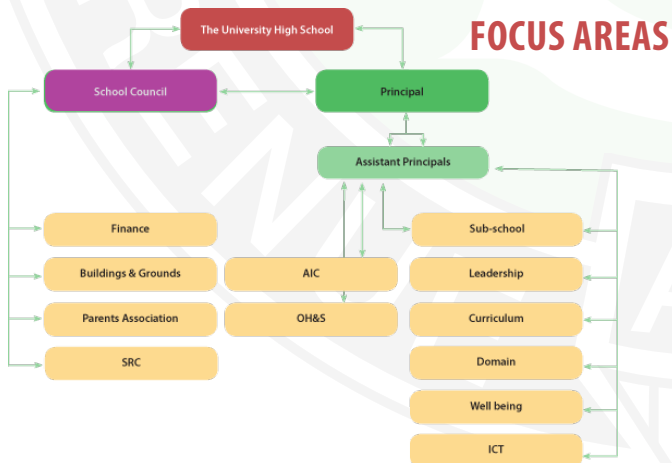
The University High School

FOCUS AREAS

School Council

Principal

Assistant Principals

Finance

Buildings & Grounds

Parents Association

SRC

AIC

OH&S

Sub-school

Leadership

Curriculum

Domain

Well being

ICT